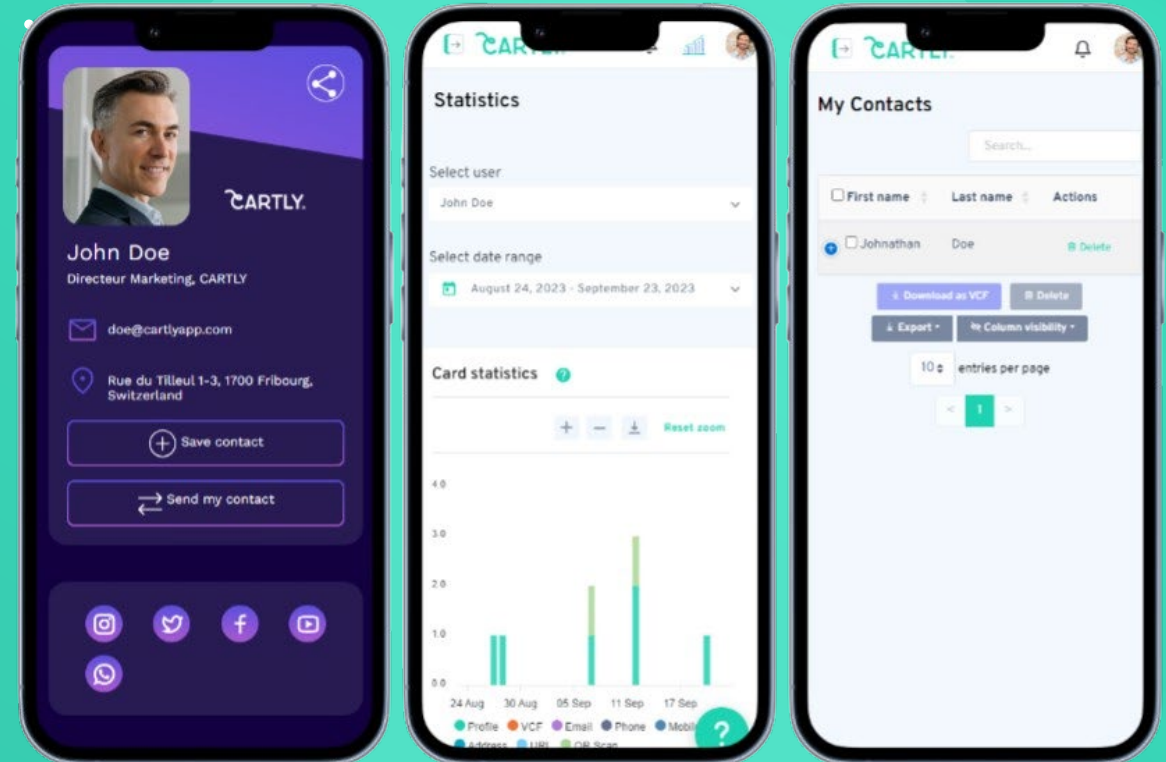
CARTLY.

John Doe

Directeur Marketing, CARTLY

doe@cartlyapp.com

Rue du Tilleul 1-3, 1700 Fribourg, Switzerland

Save contact

Send my contact

CARTLY

Statistics

Select user

John Doe

Select date range

August 24, 2023 - September 23, 2023

Card statistics

Reset zoom

4.0

3.0

2.0

1.0

0.0

24 Aug 30 Aug 05 Sep 11 Sep 17 Sep

Profile VCF Email Phone Mobile Address URL QR Scan

CARTLY.

My Contacts

Search...

| First name | Last name | Actions |
|---|---|---|
| Johnathan | Doe | Delete |

Download as VCF

Delete

Export

Column visibility

10 entries per page

< 1 >